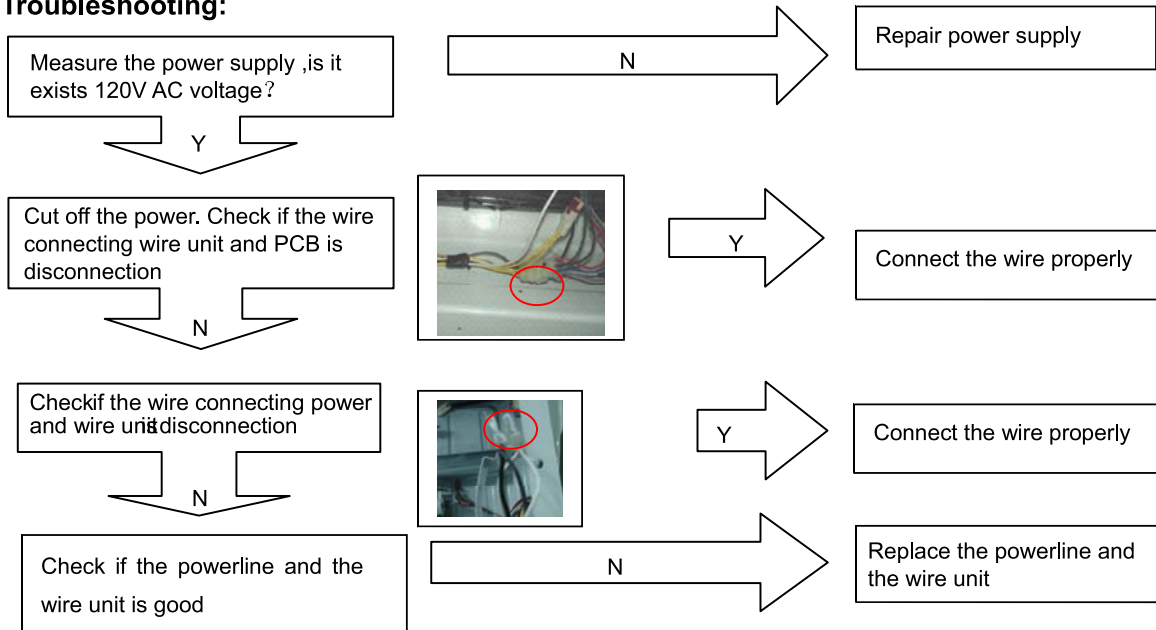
Troubleshooting:

Measure the power supply ,is it exists 120V AC voltage？

N

Repair power supply

Y

Cut off the power. Check if the wire connecting wire unit and PCB is disconnection

Y

Connect the wire properly

N

Checkif the wire connecting power and wire unitisdisconnection

Y

Connect the wire properly

N

Check if the powerline and the wire unit is good

N

Replace the powerline and the wire unit